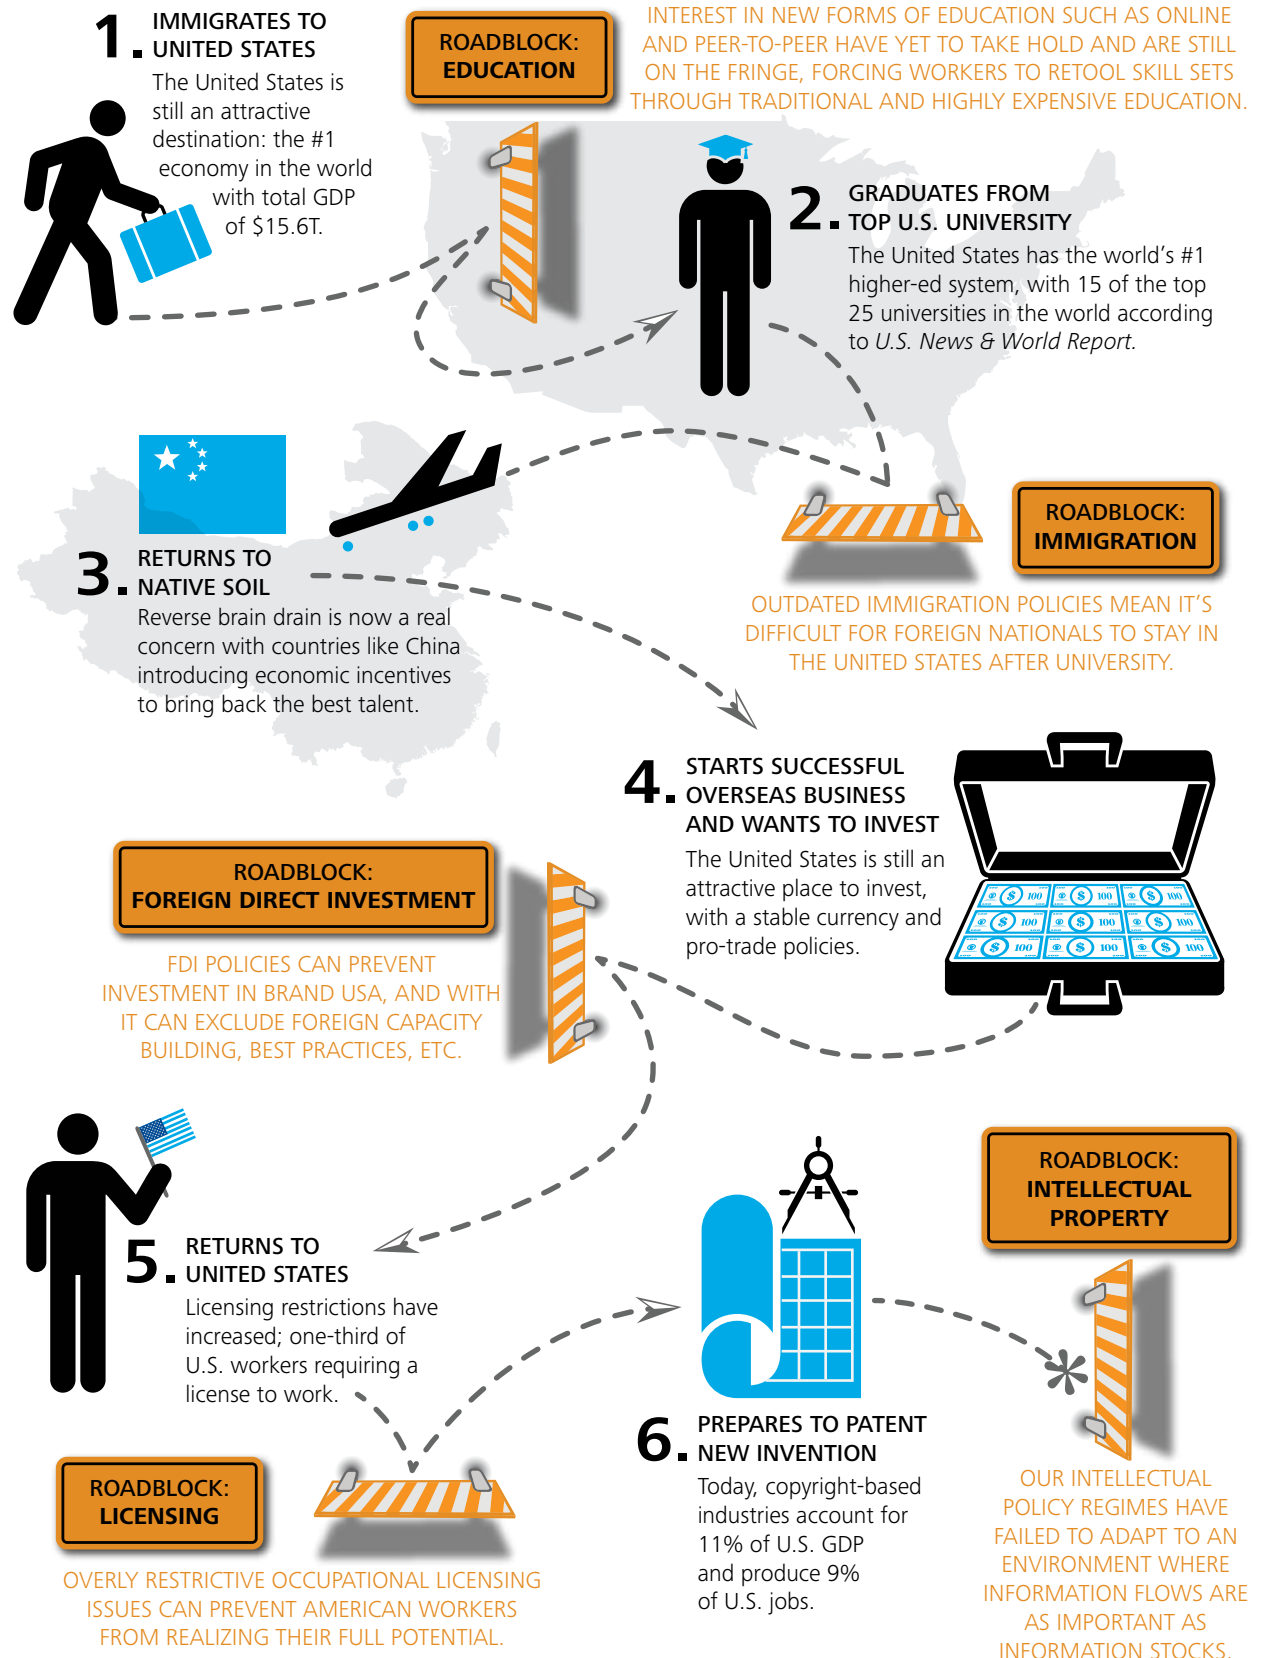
1. IMMIGRATES TO UNITED STATES
The United States is still an attractive destination: the #1 economy in the world with total GDP of $15.6T.

ROADBLOCK: EDUCATION

INTEREST IN NEW FORMS OF EDUCATION SUCH AS ONLINE AND PEER-TO-PEER HAVE YET TO TAKE HOLD AND ARE STILL ON THE FRINGE, FORCING WORKERS TO RETOOL SKILL SETS THROUGH TRADITIONAL AND HIGHLY EXPENSIVE EDUCATION.

2. GRADUATES FROM TOP U.S. UNIVERSITY
The United States has the world's #1 higher-ed system, with 15 of the top 25 universities in the world according to U.S. News & World Report.

3. RETURNS TO NATIVE SOIL
Reverse brain drain is now a real concern with countries like China introducing economic incentives to bring back the best talent.

ROADBLOCK: IMMIGRATION

OUTDATED IMMIGRATION POLICIES MEAN IT'S DIFFICULT FOR FOREIGN NATIONALS TO STAY IN THE UNITED STATES AFTER UNIVERSITY.

4. STARTS SUCCESSFUL OVERSEAS BUSINESS AND WANTS TO INVEST
The United States is still an attractive place to invest, with a stable currency and pro-trade policies.

ROADBLOCK: FOREIGN DIRECT INVESTMENT

FDI POLICIES CAN PREVENT INVESTMENT IN BRAND USA, AND WITH IT CAN EXCLUDE FOREIGN CAPACITY BUILDING, BEST PRACTICES, ETC.

5. RETURNS TO UNITED STATES
Licensing restrictions have increased; one-third of U.S. workers requiring a license to work.

ROADBLOCK: INTELLECTUAL PROPERTY

6. PREPARES TO PATENT NEW INVENTION
Today, copyright-based industries account for 11% of U.S. GDP and produce 9% of U.S. jobs.

ROADBLOCK: LICENSING

OVERLY RESTRICTIVE OCCUPATIONAL LICENSING ISSUES CAN PREVENT AMERICAN WORKERS FROM REALIZING THEIR FULL POTENTIAL.

OUR INTELLECTUAL POLICY REGIMES HAVE FAILED TO ADAPT TO AN ENVIRONMENT WHERE INFORMATION FLOWS ARE AS IMPORTANT AS INFORMATION STOCKS.